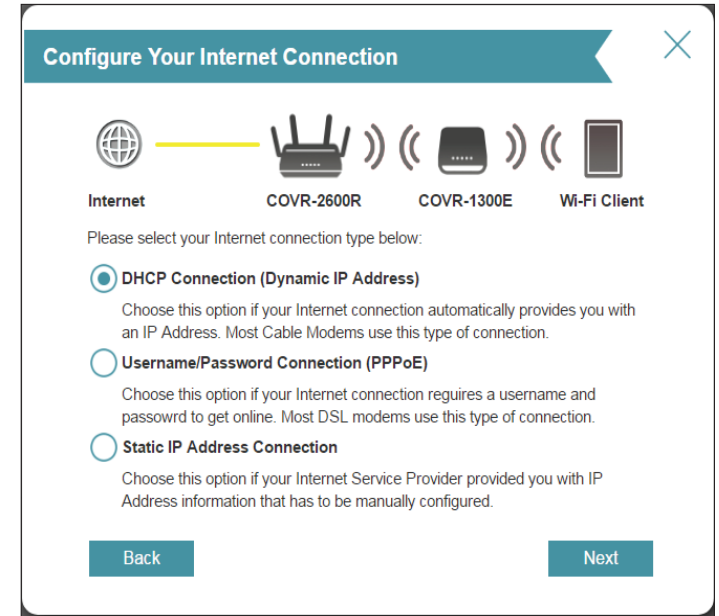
Configure Your Internet Connection

Internet COVR-2600R COVR-1300E Wi-Fi Client

Please select your Internet connection type below:

DHCP Connection (Dynamic IP Address)

Choose this option if your Internet connection automatically provides you with an IP Address. Most Cable Modems use this type of connection.

Username/Password Connection (PPPoE)

Choose this option if your Internet connection reguires a username and passowrd to get online. Most DSL modems use this type of connection.

Static IP Address Connection

Choose this option if your Internet Service Provider provided you with IP Address information that has to be manually configured.

Back

Next